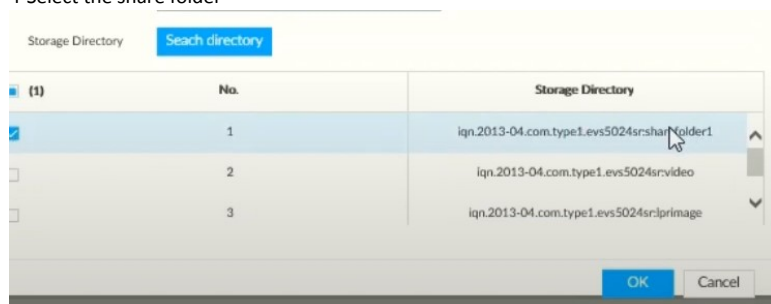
4 Select the share folder

Storage Directory
Seach directory

| (1) | No. | Storage Directory |
|---|---|---|
| | 1 | iqn.2013-04.com.type1.evs5024sr:sharefolder1 |
| | 2 | iqn.2013-04.com.type1.evs5024sr:video |
| | 3 | iqn.2013-04.com.type1.evs5024sr:lprimage |

OK
Cancel